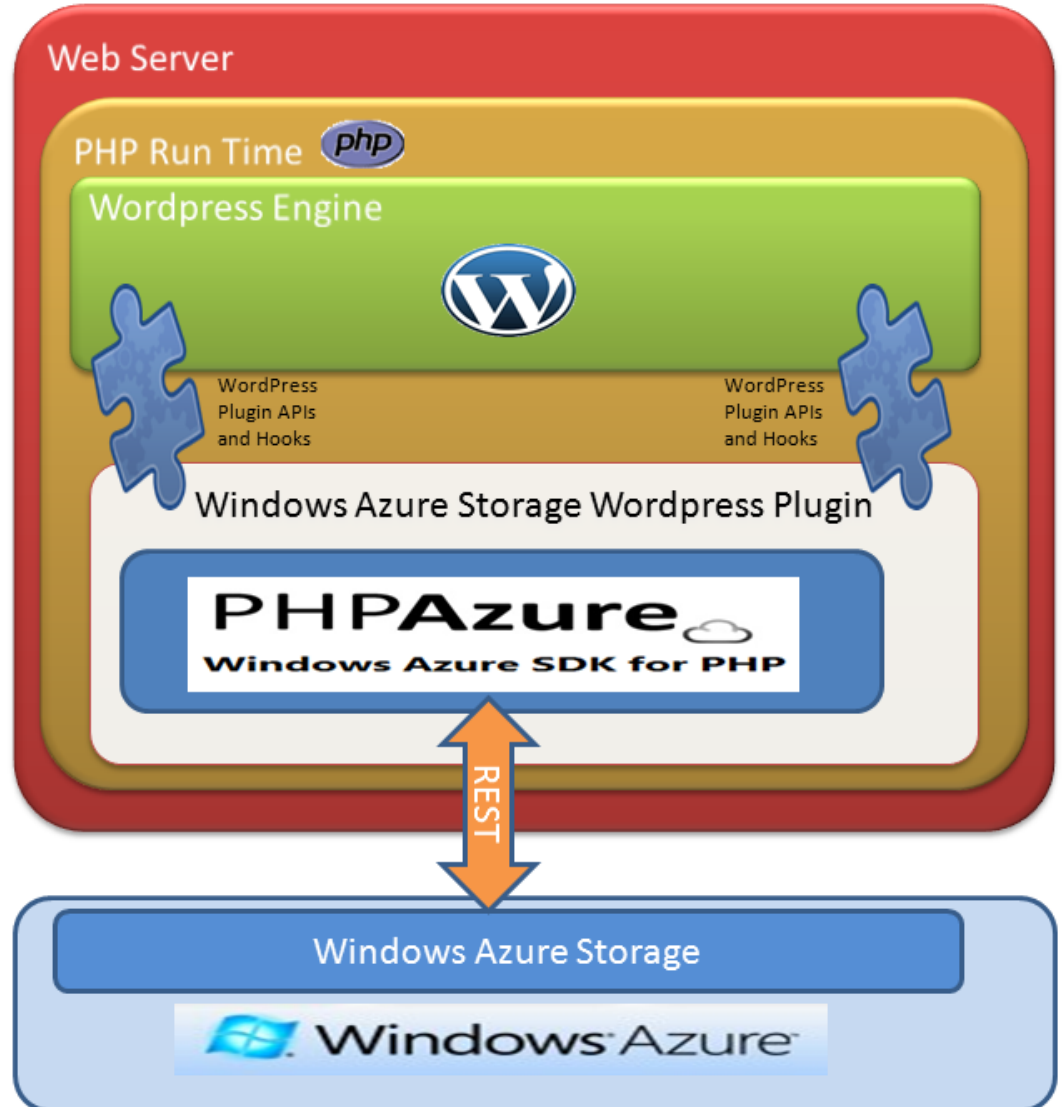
Web Server

PHP Run Time php

Wordpress Engine

W

WordPress Plugin APIs and Hooks

WordPress Plugin APIs and Hooks

Windows Azure Storage Wordpress Plugin

PHPAzure
Windows Azure SDK for PHP

REST

Windows Azure Storage

Windows Azure